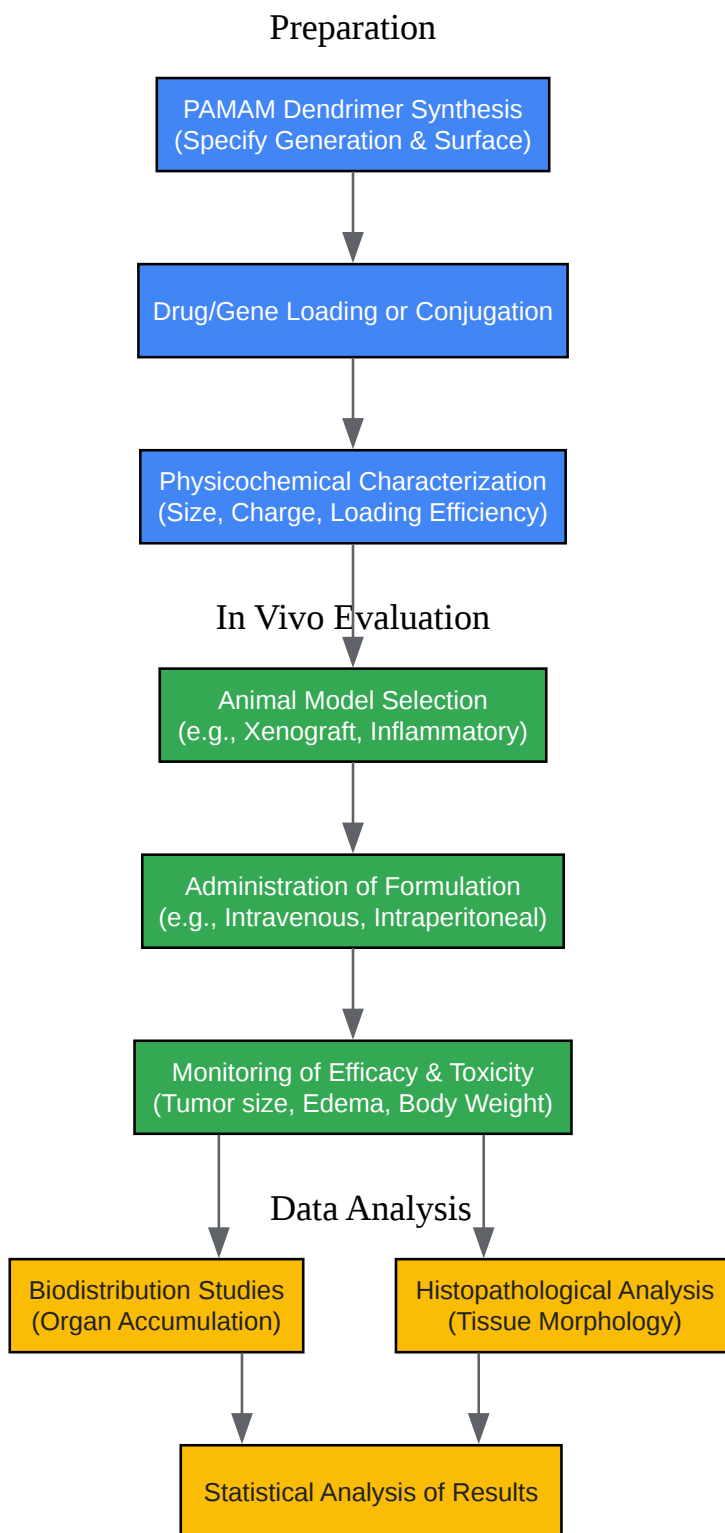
Preparation

PAMAM Dendrimer Synthesis
(Specify Generation & Surface)

Drug/Gene Loading or Conjugation

Physicochemical Characterization
(Size, Charge, Loading Efficiency)

In Vivo Evaluation

Animal Model Selection
(e.g., Xenograft, Inflammatory)

Administration of Formulation
(e.g., Intravenous, Intraperitoneal)

Monitoring of Efficacy & Toxicity
(Tumor size, Edema, Body Weight)

Data Analysis

Biodistribution Studies
(Organ Accumulation)

Histopathological Analysis
(Tissue Morphology)

Statistical Analysis of Results